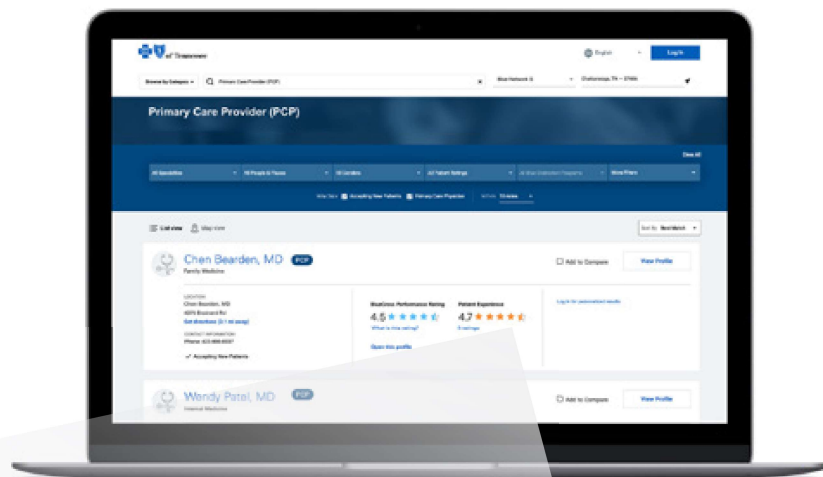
of Tennessee

English

Log In

Browse by Category

Primary Care Provider (PCP)

Blue Network S

Chattanooga, TN – 37406

Primary Care Provider (PCP)

Clear All

All Specialties

All People & Places

All Genders

All Patient Ratings

All Blue Distinction Programs

More Filters

Accepting New Patients

Primary Care Physician

10 miles

List view

Map view

Sort By: Best Match

Chen Bearden, MD

PCP

Family Medicine

Add to Compare

View Profile

LOCATION

Chen Bearden, MD

Get directions (3.1 mi away)

CONTACT INFORMATION

Phone: 423-888-8557

Accepting New Patients

BlueCross Performance Rating

4.5

What is this rating?

Patient Experience

4.7

8 ratings

Open this profile

Log in for personalized results

Wendy Patel, MD

PCP

Internal Medicine

Add to Compare

View Profile